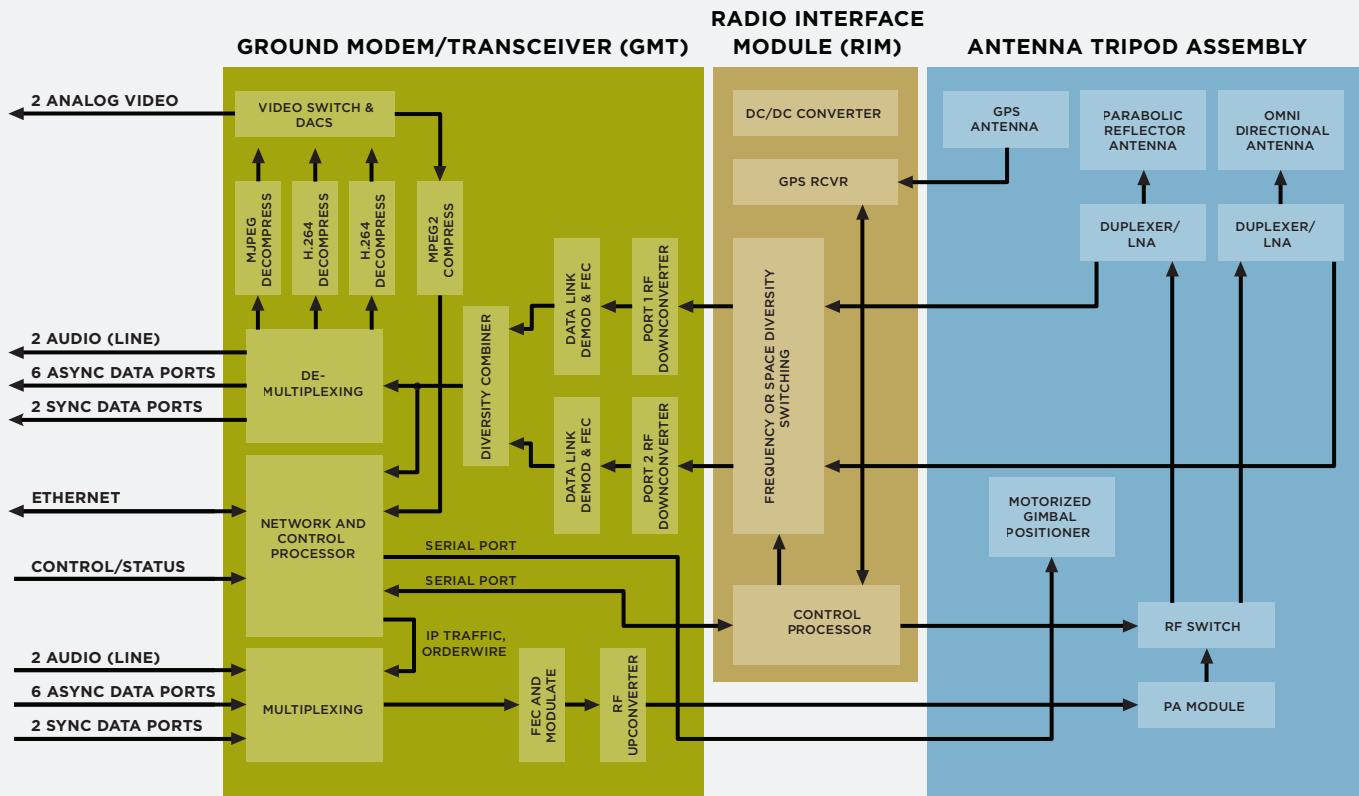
GROUND MODEM/TRANSCEIVER (GMT)

RADIO INTERFACE MODULE (RIM)

ANTENNA TRIPOD ASSEMBLY

2 ANALOG VIDEO

VIDEO SWITCH & DACS

MJPEG DECOMPRESS

H.264 DECOMPRESS

H.264 DECOMPRESS

MPEG2 COMPRESS

2 AUDIO (LINE)

6 ASYNC DATA PORTS

2 SYNC DATA PORTS

DE-MULTIPLEXING

DIVERSITY COMBINER

DATA LINK DEMOD & FEC

PORT 1 RF DOWNCONVERTER

DATA LINK DEMOD & FEC

PORT 2 RF DOWNCONVERTER

ETHERNET

CONTROL/STATUS

NETWORK AND CONTROL PROCESSOR

SERIAL PORT

SERIAL PORT

IP TRAFFIC, ORDERWIRE

2 AUDIO (LINE)

6 ASYNC DATA PORTS

2 SYNC DATA PORTS

MULTIPLEXING

FEC AND MODULATE

RF UPCONVERTER

DC/DC CONVERTER

GPS RCVR

FREQUENCY OR SPACE DIVERSITY SWITCHING

CONTROL PROCESSOR

GPS ANTENNA

PARABOLIC REFLECTOR ANTENNA

OMNI DIRECTIONAL ANTENNA

DUPLEXER/ LNA

DUPLEXER/ LNA

MOTORIZED GIMBAL POSITIONER

RF SWITCH

PA MODULE